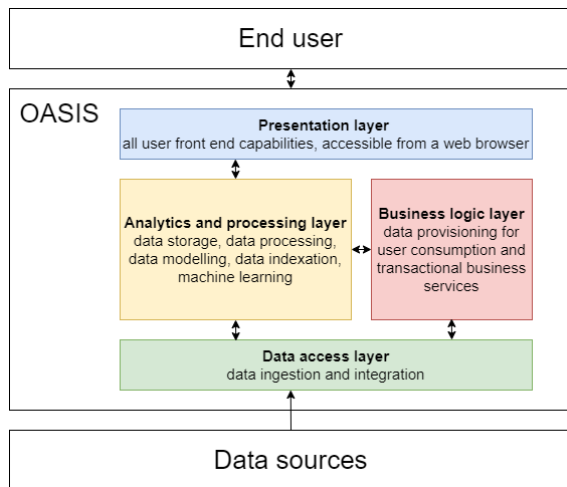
End user

OASIS

Presentation layer
all user front end capabilities, accessible from a web browser

Analytics and processing layer
data storage, data processing, data modelling, data indexation, machine learning

Business logic layer
data provisioning for user consumption and transactional business services

Data access layer
data ingestion and integration

Data sources